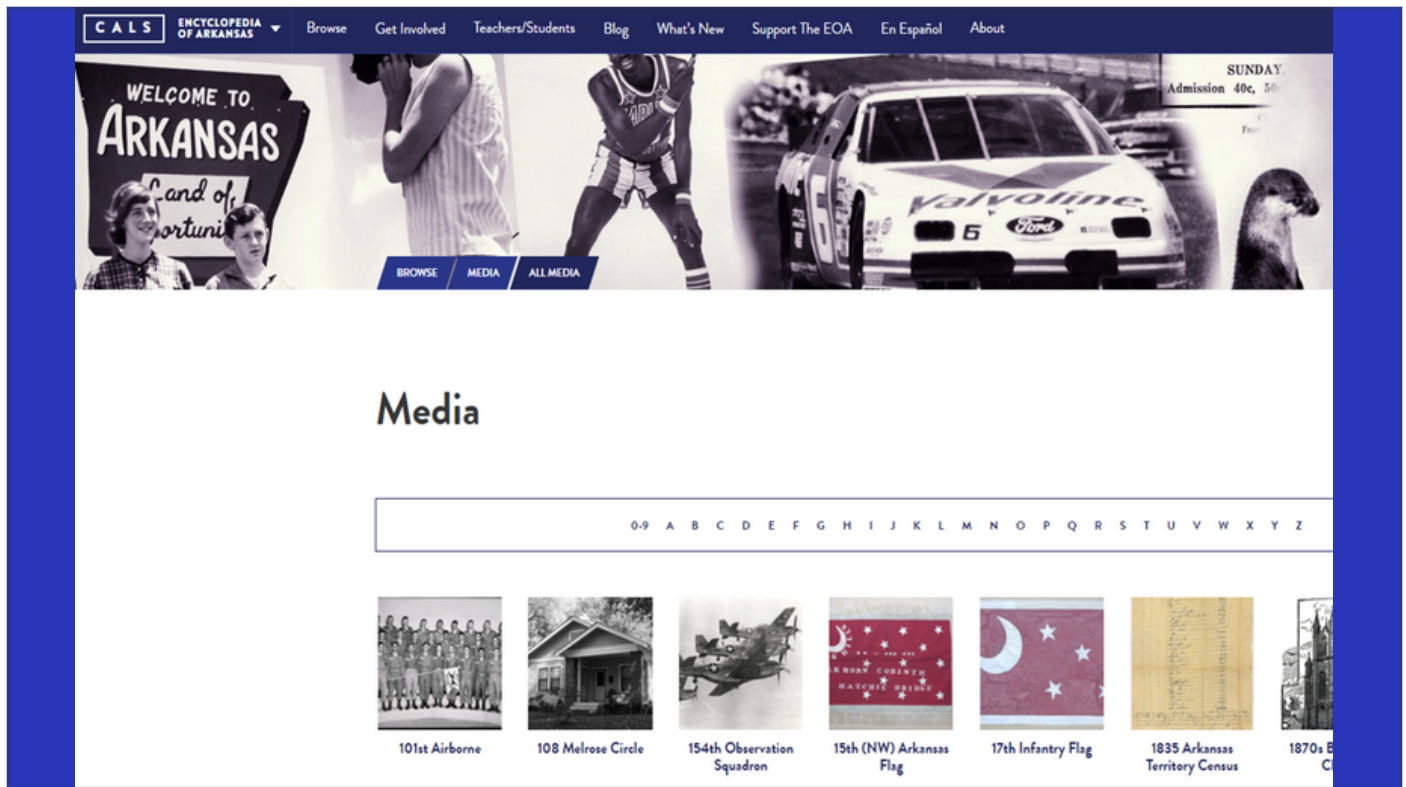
CALS ENCYCLOPEDIA OF ARKANSAS Browse Get Involved Teachers/Students Blog What's New Support The EOA En Español About

WELCOME TO ARKANSAS Land of Opportunity

SUNDAY Admission 40c, 50

Valvoline Ford 6

BROWSE MEDIA ALL MEDIA

Media

0-9 A B C D E F G H I J K L M N O P Q R S T U V W X Y Z

101st Airborne

108 Melrose Circle

154th Observation Squadron

15th (NW) Arkansas Flag

17th Infantry Flag

1835 Arkansas Territory Census

1870s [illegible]